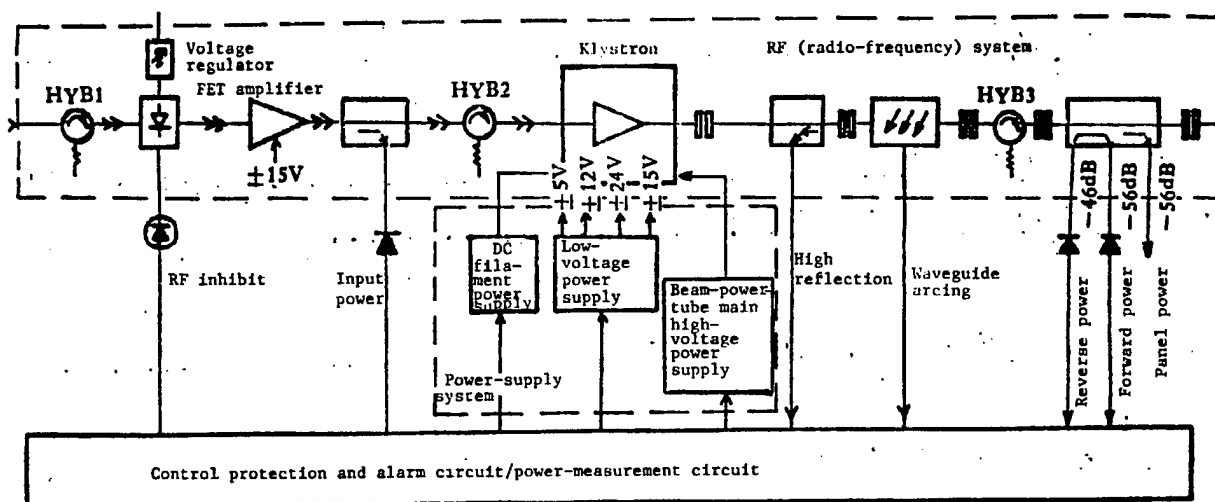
Voltage regulator
Klystron
RF (radio-frequency) system
HYB1
FET amplifier
HYB2
HYB3
±15V
±5V
±12V
±24V
±15V
−46dB
−56dB
−56dB
RF inhibit
Input power
DC filament power supply
Low-voltage power supply
Beam-power-tube main high-voltage power supply
High reflection
Waveguide arcing
Reverse power
Forward power
Panel power
Power-supply system
Control protection and alarm circuit/power-measurement circuit